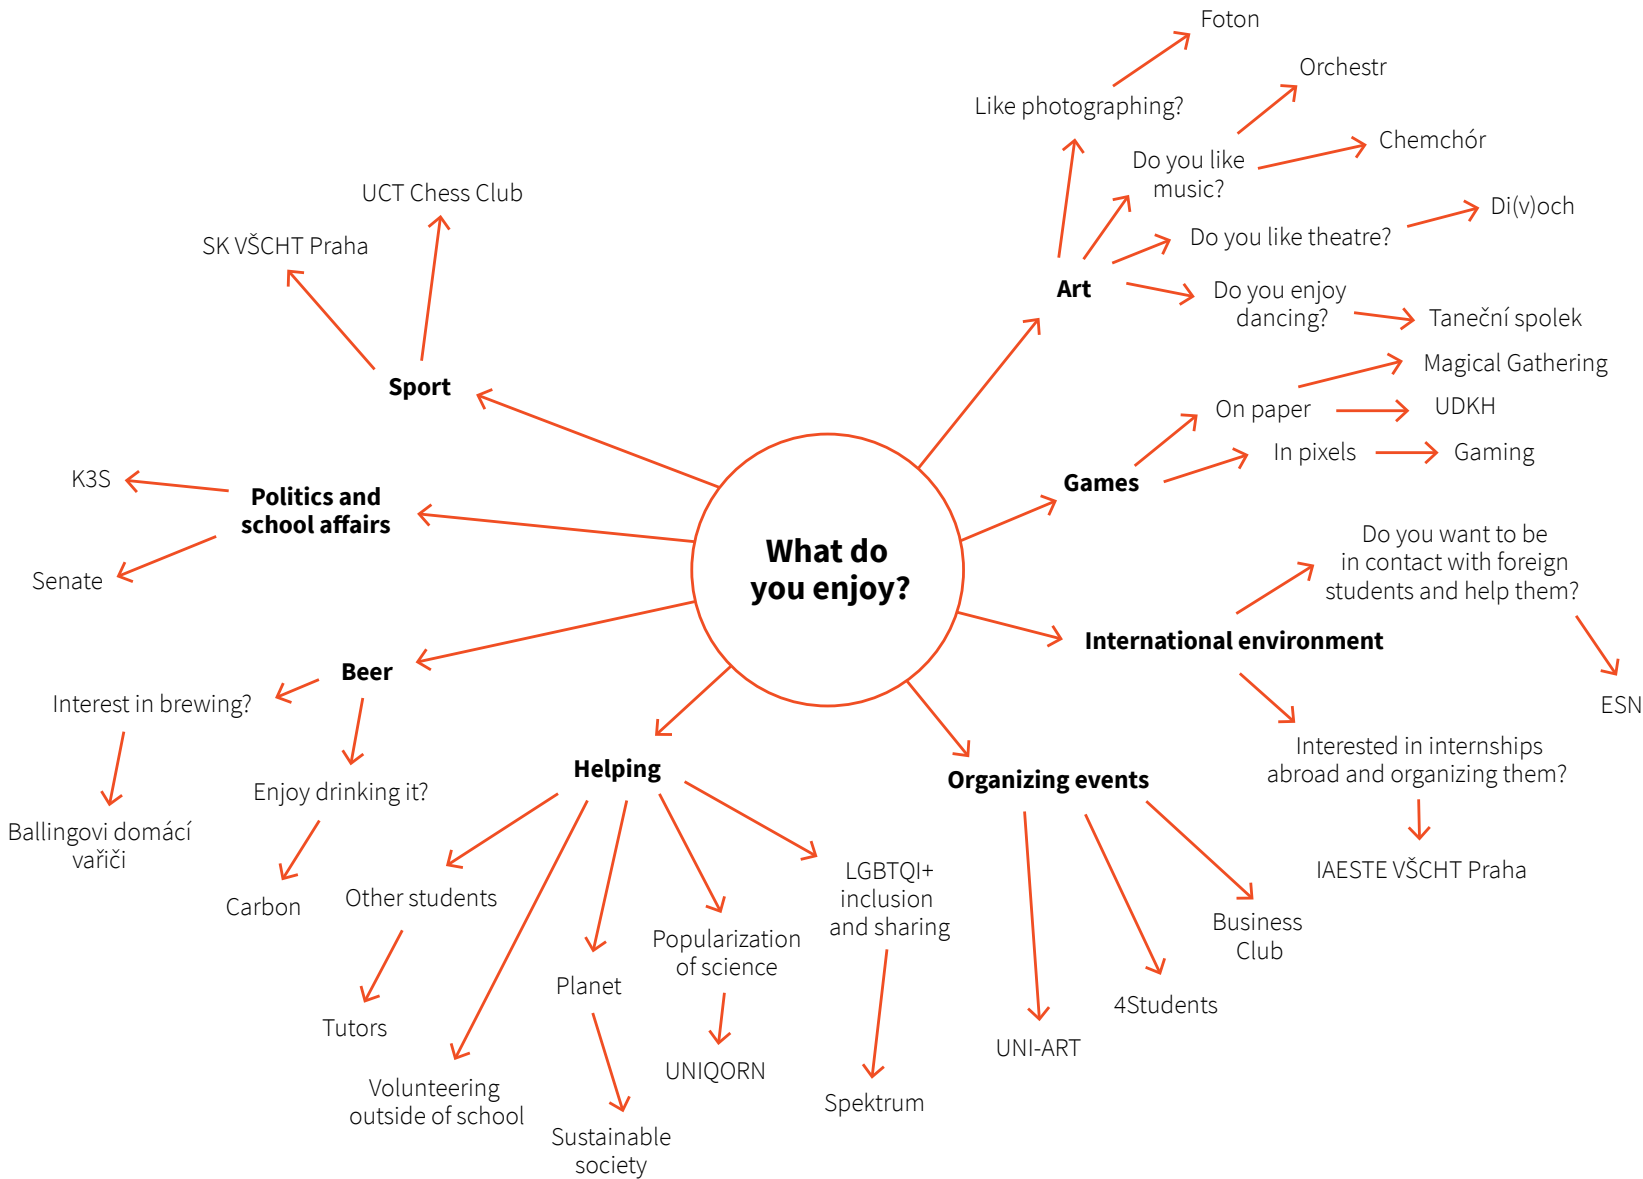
What do you enjoy?

Sport
SK VŠCHT Praha
UCT Chess Club

Politics and school affairs
K3S
Senate

Beer
Interest in brewing?
Ballingovi domácí vařiči
Enjoy drinking it?
Carbon

Helping
Other students
Tutors
Volunteering outside of school
Planet
Sustainable society
Popularization of science
UNIQORN
LGBTQI+ inclusion and sharing
Spektrum

Organizing events
UNI-ART
4Students
Business Club

International environment
Do you want to be in contact with foreign students and help them?
ESN
Interested in internships abroad and organizing them?
IAESTE VŠCHT Praha

Games
On paper
Magical Gathering
UDKH
In pixels
Gaming

Art
Like photographing?
Foton
Do you like music?
Orchestr
Chemchór
Do you like theatre?
Di(v)och
Do you enjoy dancing?
Taneční spolek